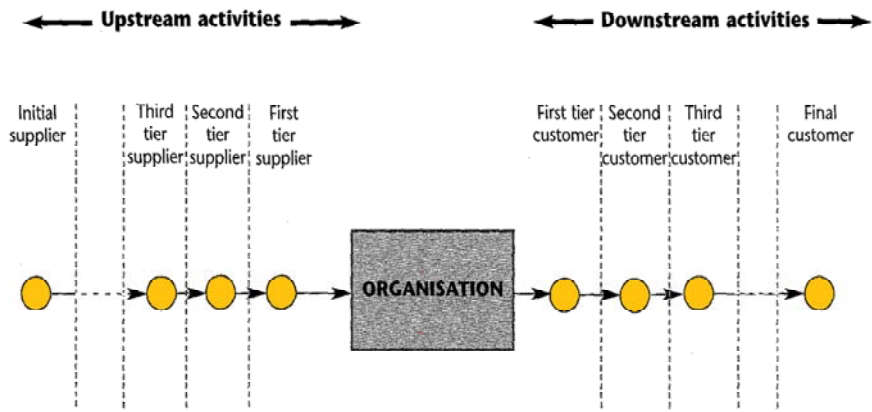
Upstream activities

Downstream activities

Initial supplier

Third tier supplier

Second tier supplier

First tier supplier

ORGANISATION

First tier customer

Second tier customer

Third tier customer

Final customer